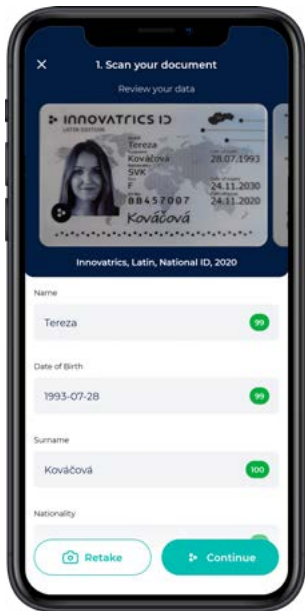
×
1. Scan your document
Review your data

INNOVATRICS ID
LATIN EDITION
Tereza
Kováčová
28.07.1993
SVK
F
24.11.2020
88457007
24.11.2030
Kováčová

Innovatrics, Latin, National ID, 2020

Name
Tereza
99

Date of Birth
1993-07-28
99

Surname
Kováčová
100

Nationality

Retake
Continue